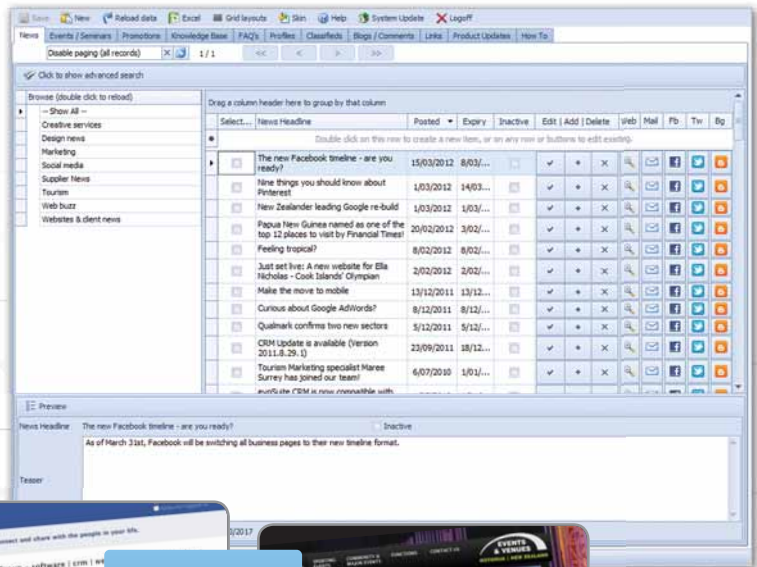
Save New Reload data Excel Grid layouts Skin Help System Update Logoff

News | Events / Seminars | Promotions | Knowledge Base | FAQ's | Profiles | Classifieds | Blogs / Comments | Links | Product Updates | How To

Disable paging (all records) 1 / 1 << < > >>

Click to show advanced search

Browse (double click to reload)
-- Show All --
Creative services
Design news
Marketing
Social media
Supplier News
Tourism
Web buzz
Websites & client news

Drag a column header here to group by that column

| Select... | News Headline | Posted | Expiry | Inactive | Edit \| Add \| Delete | Web | Mail | Fb | Tw | Bg |
|---|---|---|---|---|---|---|---|---|---|---|
| | Double click on this row to create a new item, or on any row or buttons to edit existing. | | | | | | | | | |
| | The new Facebook timeline - are you ready? | 15/03/2012 | 8/03/... | | | | | | | |
| | Nine things you should know about Pinterest | 1/03/2012 | 14/03... | | | | | | | |
| | New Zealander leading Google re-build | 1/03/2012 | 1/03/... | | | | | | | |
| | Papua New Guinea named as one of the top 12 places to visit by Financial Times! | 20/02/2012 | 3/02/... | | | | | | | |
| | Feeling tropical? | 8/02/2012 | 8/02/... | | | | | | | |
| | Just set live: A new website for Ella Nicholas - Cook Islands' Olympian | 2/02/2012 | 2/02/... | | | | | | | |
| | Make the move to mobile | 13/12/2011 | 13/12... | | | | | | | |
| | Curious about Google AdWords? | 8/12/2011 | 8/12/... | | | | | | | |
| | Qualmark confirms two new sectors | 5/12/2011 | 5/12/... | | | | | | | |
| | CRM Update is available (Version 2011.8.29.1) | 23/09/2011 | 18/12... | | | | | | | |
| | Tourism Marketing specialist Maree Surrey has joined our team! | 6/07/2010 | 6/07/... | | | | | | | |
| | evoSuite CRM is now compatible with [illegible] | | | | | | | | | |

Preview

News Headline The new Facebook timeline - are you ready? Inactive

Teaser As of March 31st, Facebook will be switching all business pages to their new timeline format.

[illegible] and share with the people in your life.
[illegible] software | crm | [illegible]

EVENTS & VENUES
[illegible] | NEW ZEALAND
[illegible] CONTACT US